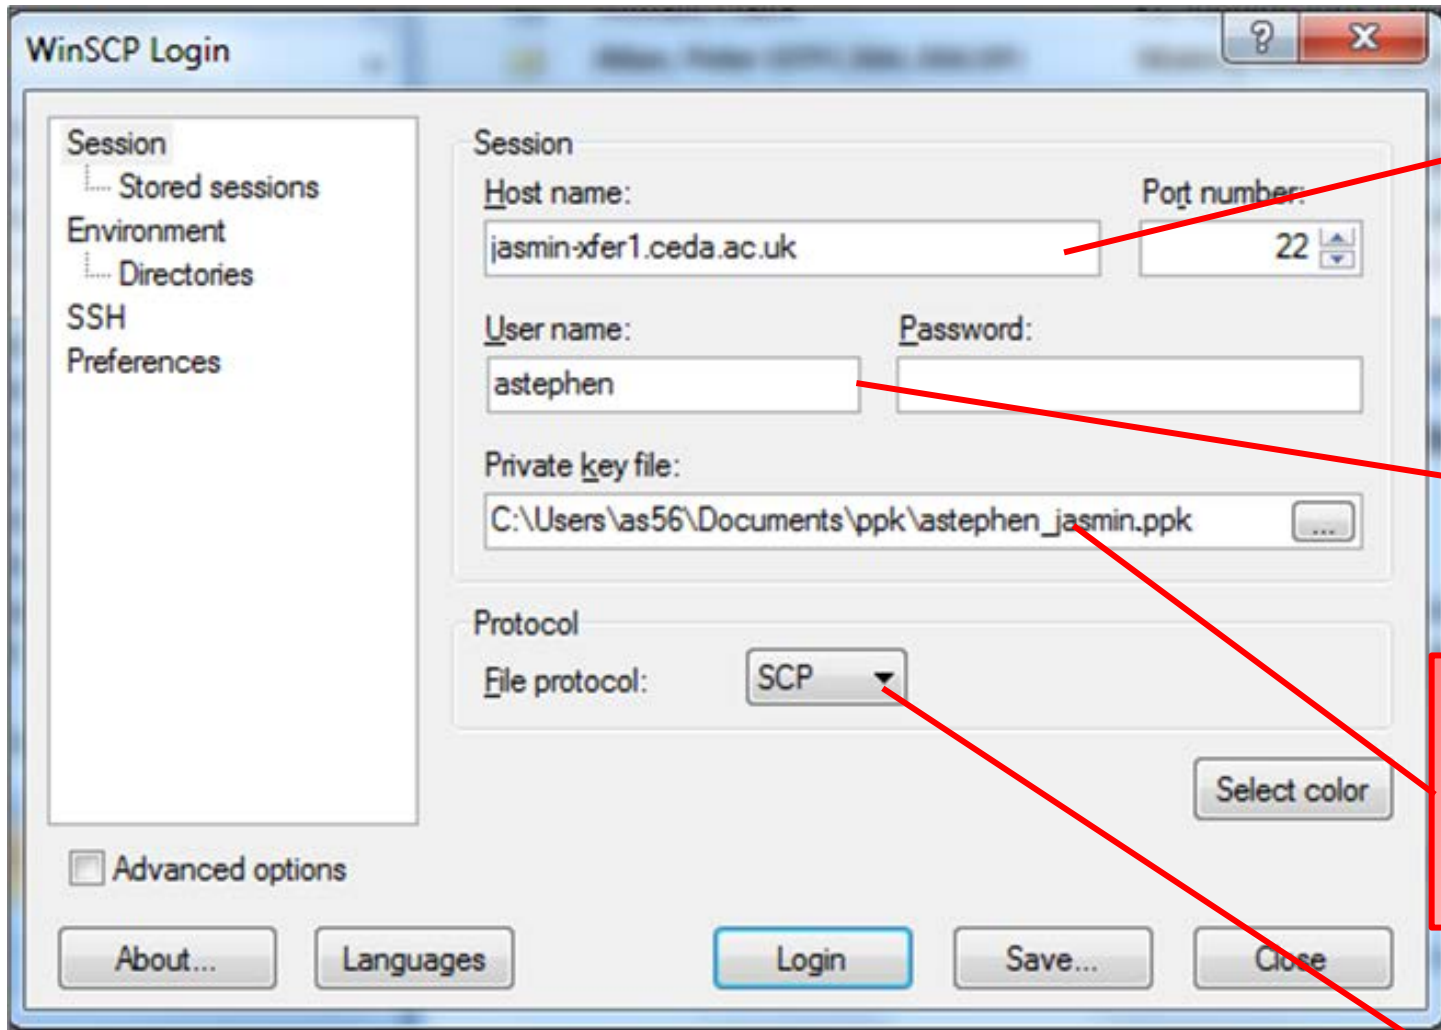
WinSCP Login

Session
Stored sessions
Environment
Directories
SSH
Preferences

Session
Host name:
jasmin-xfer1.ceda.ac.uk
Port number:
22
User name:
astephen
Password:
Private key file:
C:\Users\as56\Documents\ppk\astephen_jasmin.ppk
...

Protocol
File protocol:
SCP

Select color

Advanced options

About...
Languages
Login
Save...
Close